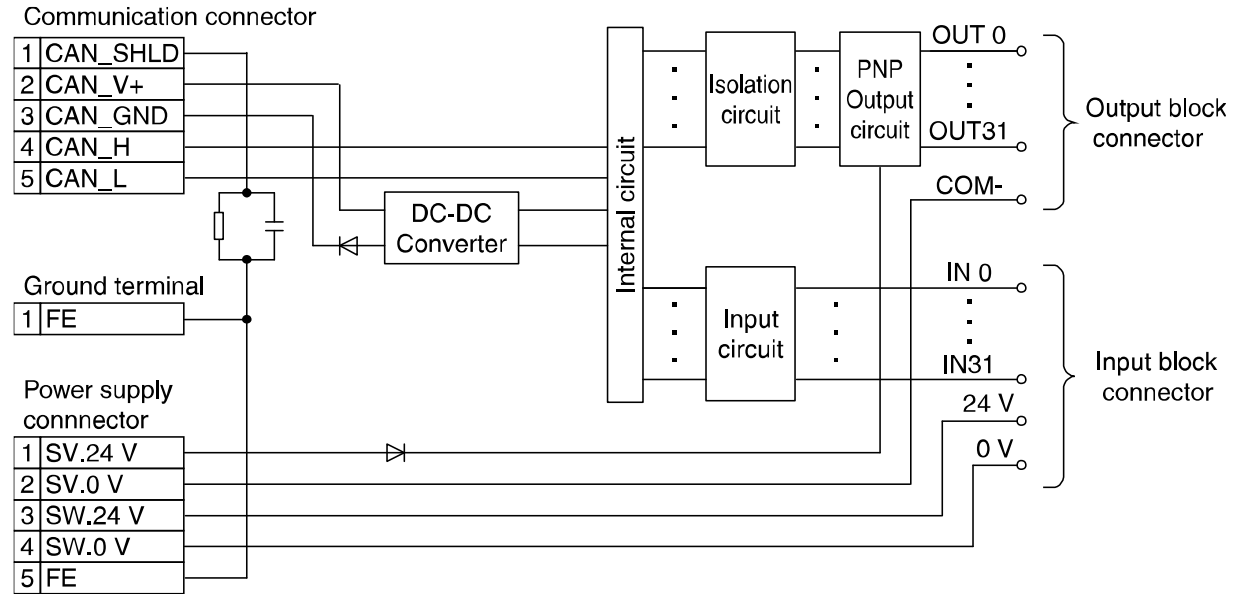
Communication connector

| 1 | CAN_SHLD |
|---|---|
| 2 | CAN_V+ |
| 3 | CAN_GND |
| 4 | CAN_H |
| 5 | CAN_L |

DC-DC Converter

Internal circuit

Isolation circuit

PNP Output circuit

OUT 0

OUT31

COM-

Output block connector

Ground terminal

| 1 | FE |
|---|---|

Input circuit

IN 0

IN31

24 V

0 V

Input block connector

Power supply connnector

| 1 | SV.24 V |
|---|---|
| 2 | SV.0 V |
| 3 | SW.24 V |
| 4 | SW.0 V |
| 5 | FE |